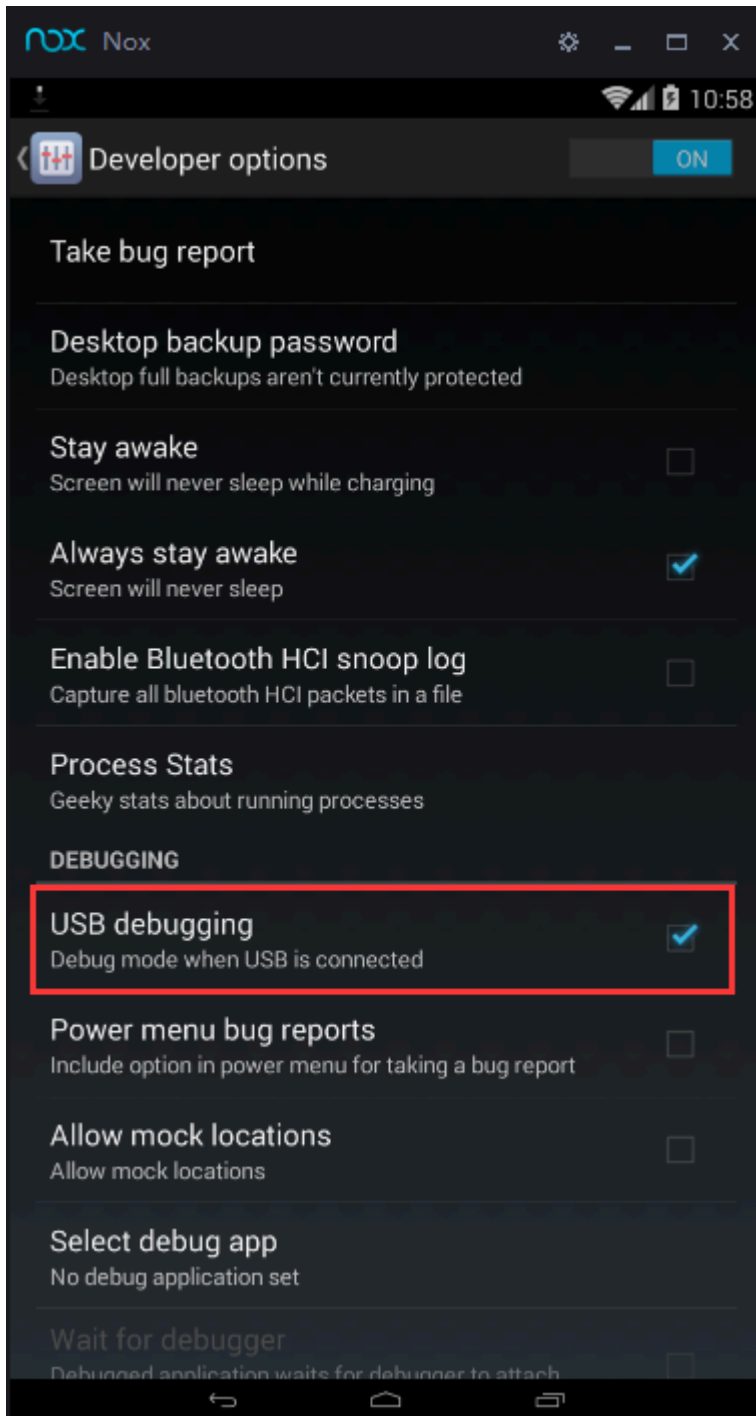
nox Nox

10:58

Developer options

ON

Take bug report

Desktop backup password
Desktop full backups aren't currently protected

Stay awake
Screen will never sleep while charging

Always stay awake
Screen will never sleep

Enable Bluetooth HCI snoop log
Capture all bluetooth HCI packets in a file

Process Stats
Geeky stats about running processes

DEBUGGING

USB debugging
Debug mode when USB is connected

Power menu bug reports
Include option in power menu for taking a bug report

Allow mock locations
Allow mock locations

Select debug app
No debug application set

Wait for debugger
Debugged application waits for debugger to attach